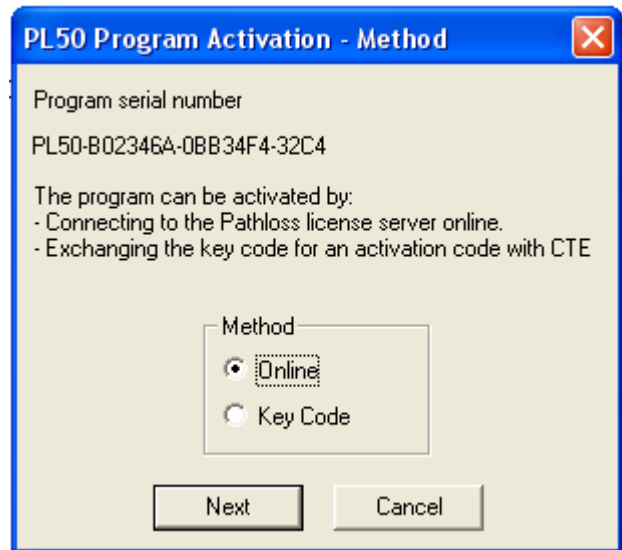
PL50 Program Activation - Method

Program serial number

PL50-B02346A-0BB34F4-32C4

The program can be activated by:
- Connecting to the Pathloss license server online.
- Exchanging the key code for an activation code with CTE

Method

Online

Key Code

Next

Cancel